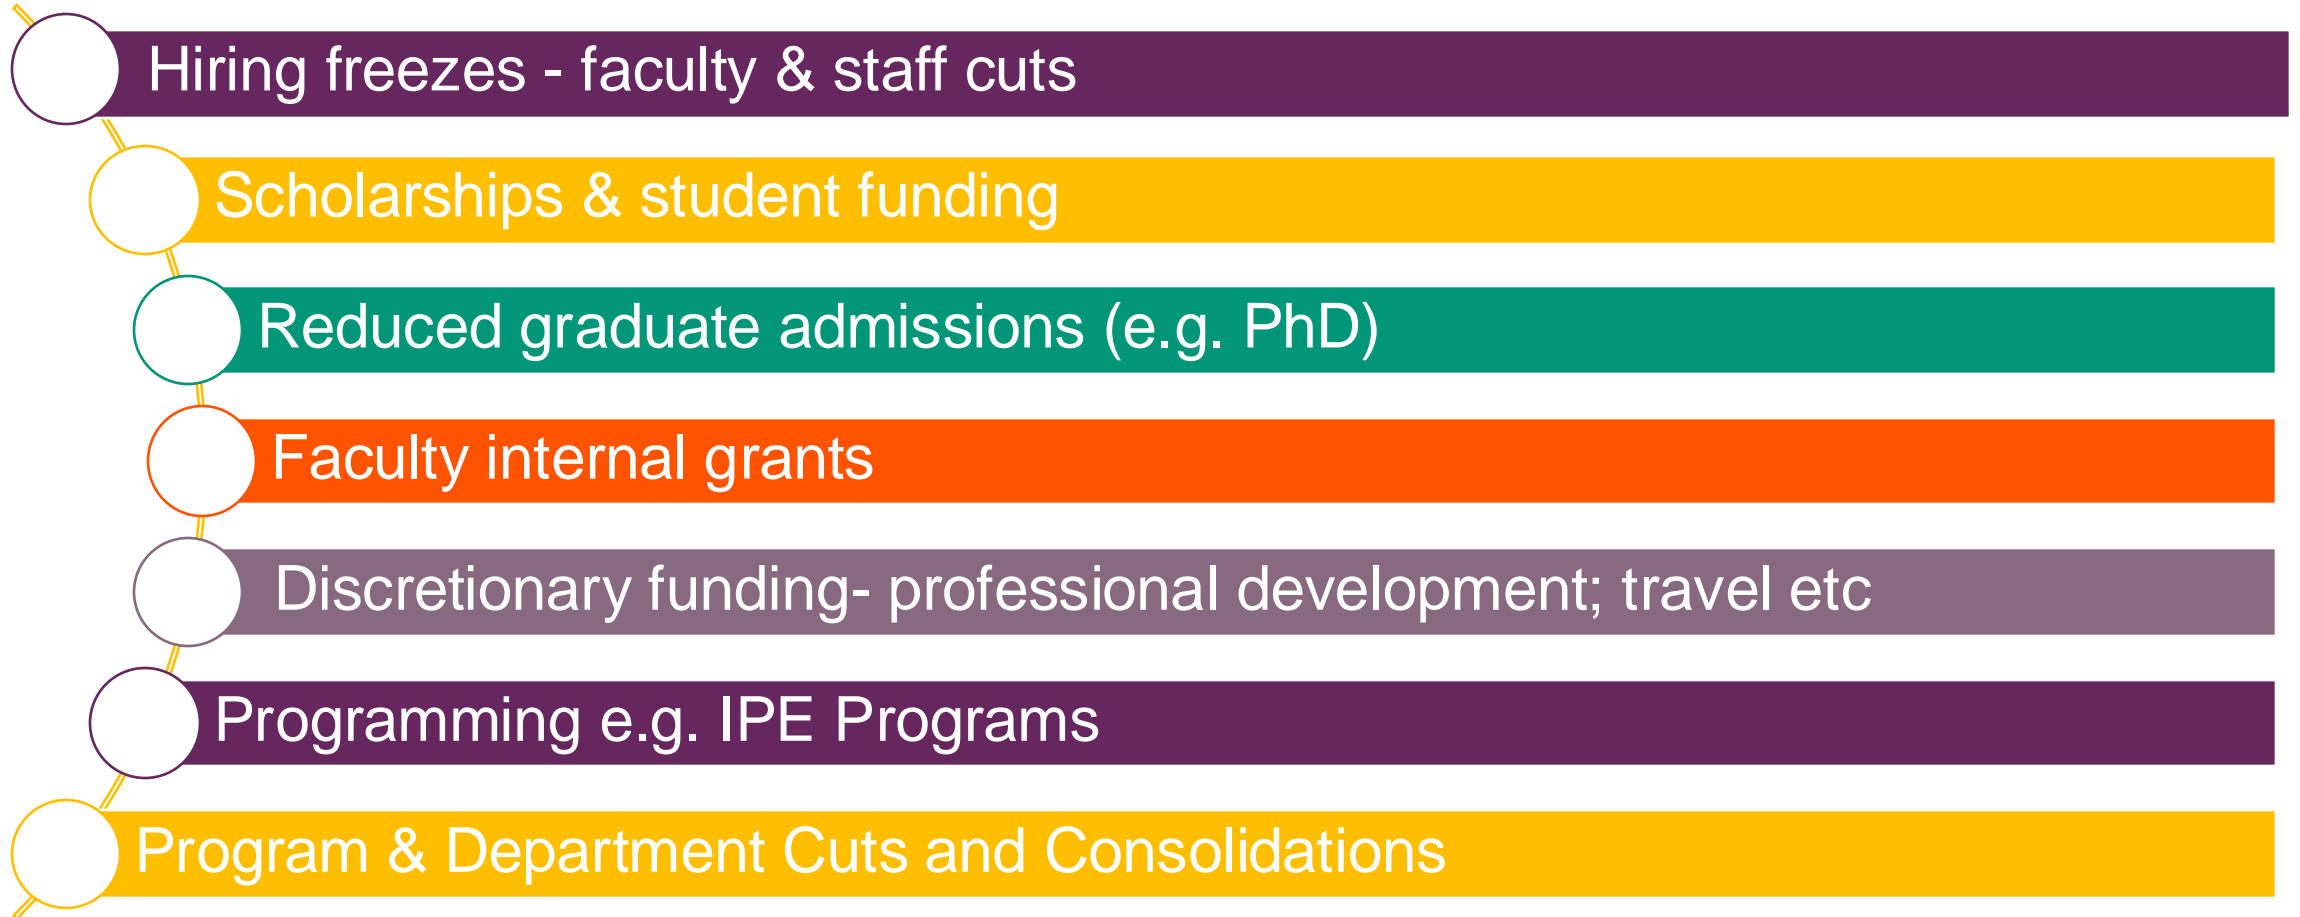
Hiring freezes - faculty & staff cuts

Scholarships & student funding

Reduced graduate admissions (e.g. PhD)

Faculty internal grants

Discretionary funding- professional development; travel etc

Programming e.g. IPE Programs

Program & Department Cuts and Consolidations